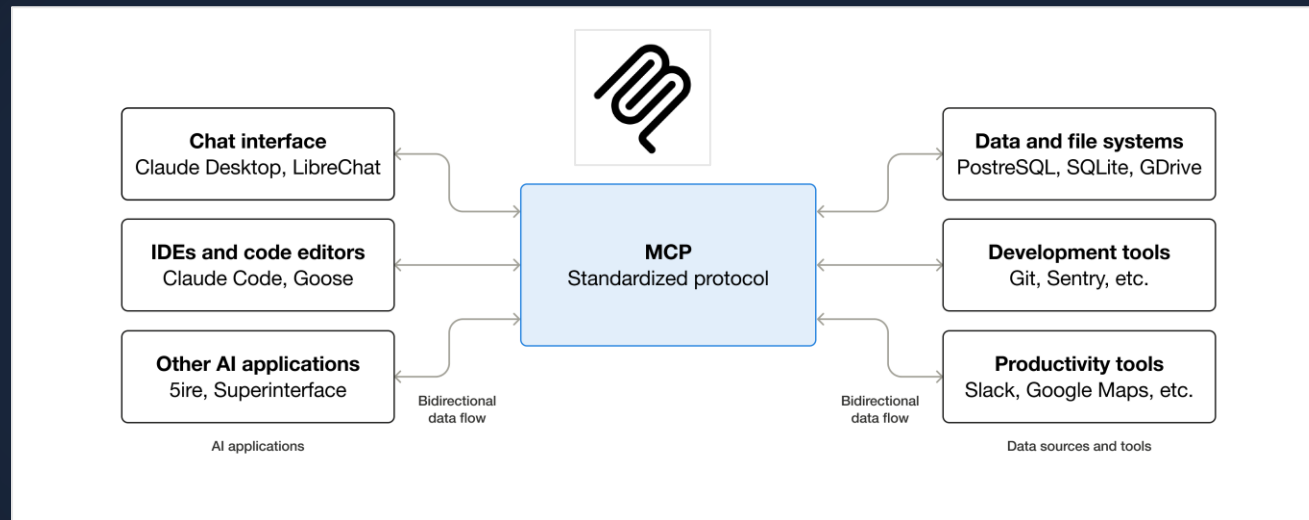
Chat interface
Claude Desktop, LibreChat

IDEs and code editors
Claude Code, Goose

Other AI applications
5ire, Superinterface

AI applications

Bidirectional data flow

MCP
Standardized protocol

Bidirectional data flow

Data and file systems
PostreSQL, SQLite, GDrive

Development tools
Git, Sentry, etc.

Productivity tools
Slack, Google Maps, etc.

Data sources and tools